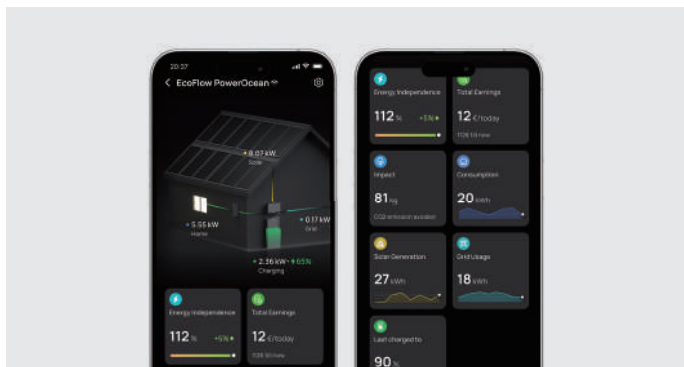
20:37

EcoFlow PowerOcean

8.07 kW
Solar

5.55 kW
Home

0.17 kW
Grid

2.36 kW · 65%
Charging

Energy Independence
112 % +5%

Total Earnings
12 €/today
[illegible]

Energy Independence
112 % +5%

Total Earnings
12 €/today
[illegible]

Impact
81 kg
CO2 emission avoided

Consumption
20 kWh

Solar Generation
27 kWh

Grid Usage
18 kWh

Last charged to
90 %